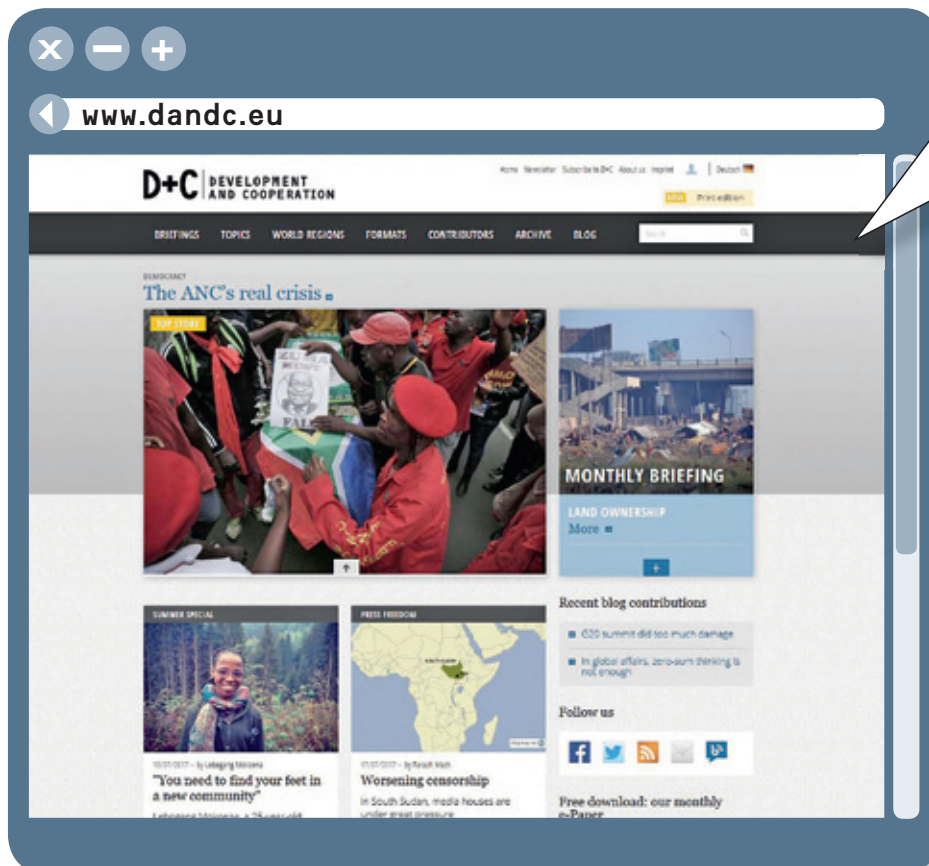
www.dandc.eu

D+C DEVELOPMENT AND COOPERATION

Home Newsletter Subscribe to D+C About us Imprint | Deutsch

Print edition

BRIEFINGS TOPICS WORLD REGIONS FORMATS CONTRIBUTORS ARCHIVE BLOG Search

DEMOCRACY

The ANC's real crisis

TOP STORY

MONTHLY BRIEFING

LAND OWNERSHIP

More

SUMMER SPECIAL

PRESS FREEDOM

Recent blog contributions

G20 summit did too much damage

In global affairs, zero-sum thinking is not enough

Follow us

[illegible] – by Lebogang Mokoena

"You need to find your feet in a new community"

Lebogang Mokoena, a 25-year-old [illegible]

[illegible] – by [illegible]

Worsening censorship

In South Sudan, media houses are under great pressure

Free download: our monthly e-Paper